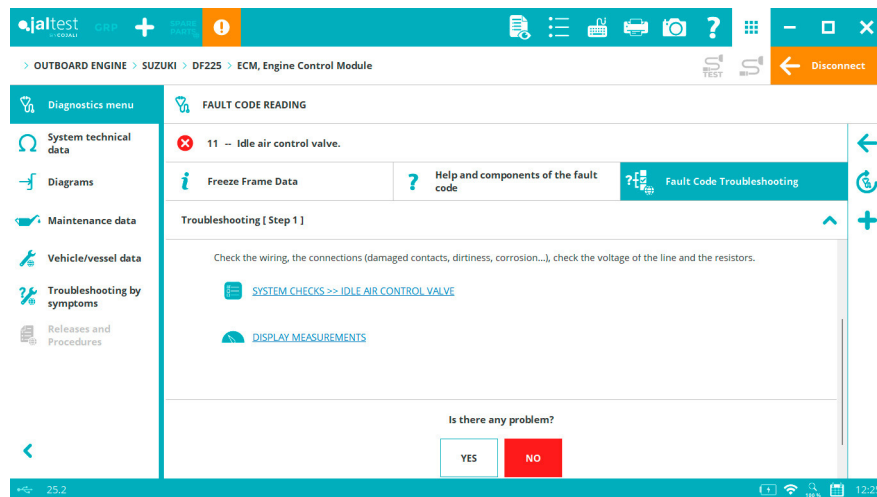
jaltest by COJALI GRP SPARE PARTS

> OUTBOARD ENGINE > SUZUKI > DF225 > ECM, Engine Control Module

TEST

Disconnect

Diagnostics menu

System technical data

Diagrams

Maintenance data

Vehicle/vessel data

Troubleshooting by symptoms

Releases and Procedures

FAULT CODE READING

11 -- Idle air control valve.

Freeze Frame Data

Help and components of the fault code

Fault Code Troubleshooting

Troubleshooting [ Step 1 ]

Check the wiring, the connections (damaged contacts, dirtiness, corrosion...), check the voltage of the line and the resistors.

SYSTEM CHECKS >> IDLE AIR CONTROL VALVE

DISPLAY MEASUREMENTS

Is there any problem?

YES

NO

25.2

12:2